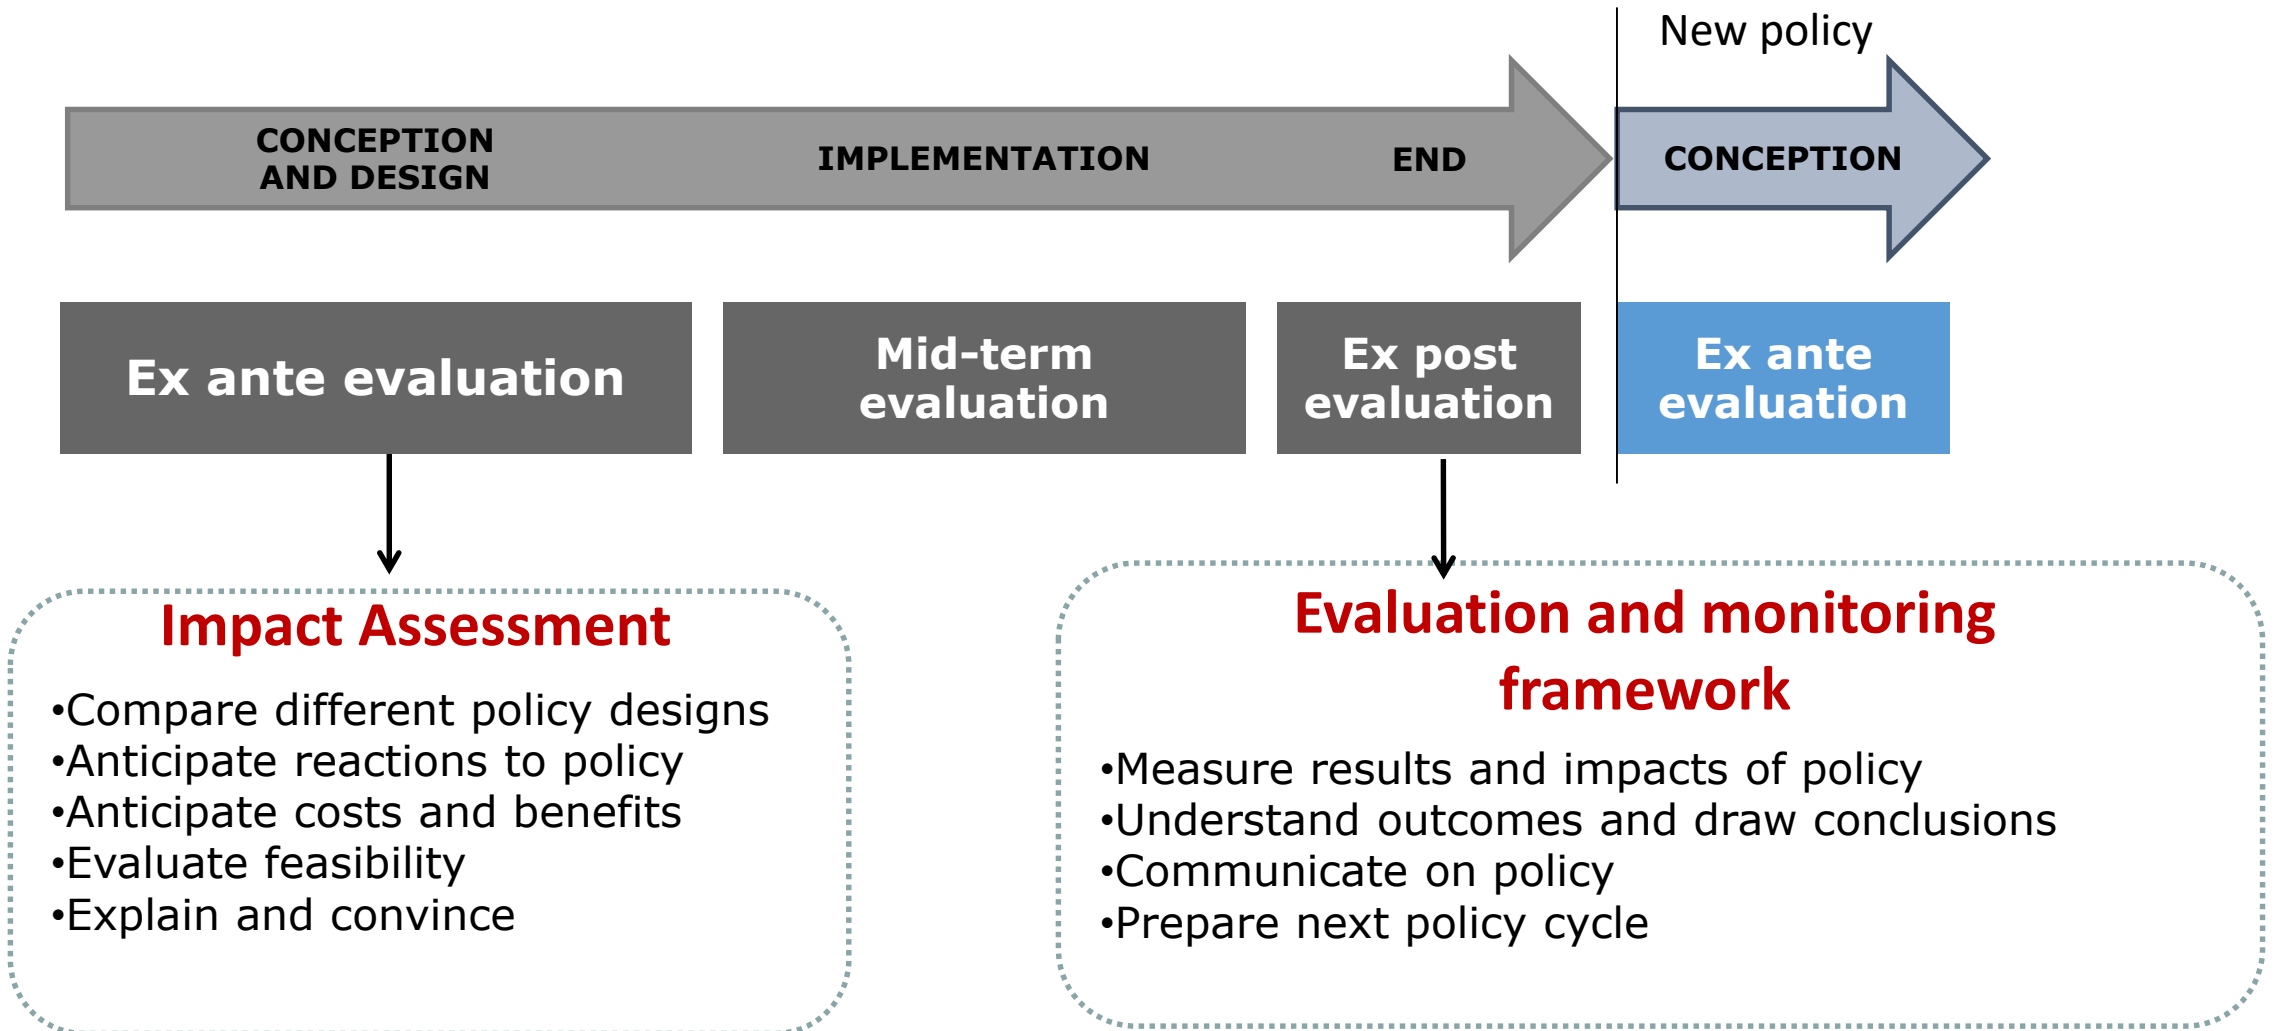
New policy

CONCEPTION AND DESIGN

IMPLEMENTATION

END

CONCEPTION

Ex ante evaluation

Mid-term evaluation

Ex post evaluation

Ex ante evaluation

Impact Assessment

•Compare different policy designs
•Anticipate reactions to policy
•Anticipate costs and benefits
•Evaluate feasibility
•Explain and convince

Evaluation and monitoring framework

•Measure results and impacts of policy
•Understand outcomes and draw conclusions
•Communicate on policy
•Prepare next policy cycle